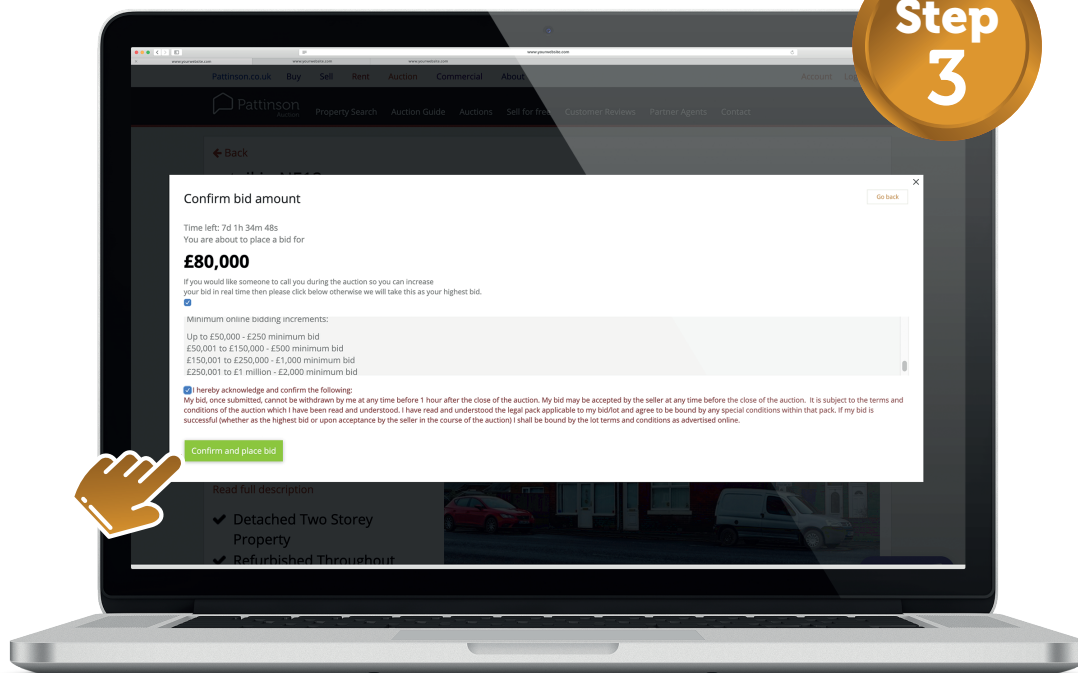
Step 3

www.yourwebsite.com

Pattinson.co.uk Buy Sell Rent Auction Commercial About Account Log

Pattinson Auction Property Search Auction Guide Auctions Sell for free Customer Reviews Partner Agents Contact

← Back

Confirm bid amount

Go back

Time left: 7d 1h 34m 48s
You are about to place a bid for

£80,000

If you would like someone to call you during the auction so you can increase your bid in real time then please click below otherwise we will take this as your highest bid.

Minimum online bidding increments:

Up to £50,000 - £250 minimum bid
£50,001 to £150,000 - £500 minimum bid
£150,001 to £250,000 - £1,000 minimum bid
£250,001 to £1 million - £2,000 minimum bid

I hereby acknowledge and confirm the following:
My bid, once submitted, cannot be withdrawn by me at any time before 1 hour after the close of the auction. My bid may be accepted by the seller at any time before the close of the auction. It is subject to the terms and conditions of the auction which I have been read and understood. I have read and understood the legal pack applicable to my bid/lot and agree to be bound by any special conditions within that pack. If my bid is successful (whether as the highest bid or upon acceptance by the seller in the course of the auction) I shall be bound by the lot terms and conditions as advertised online.

Confirm and place bid

Read full description

Detached Two Storey Property
Refurbished Throughout